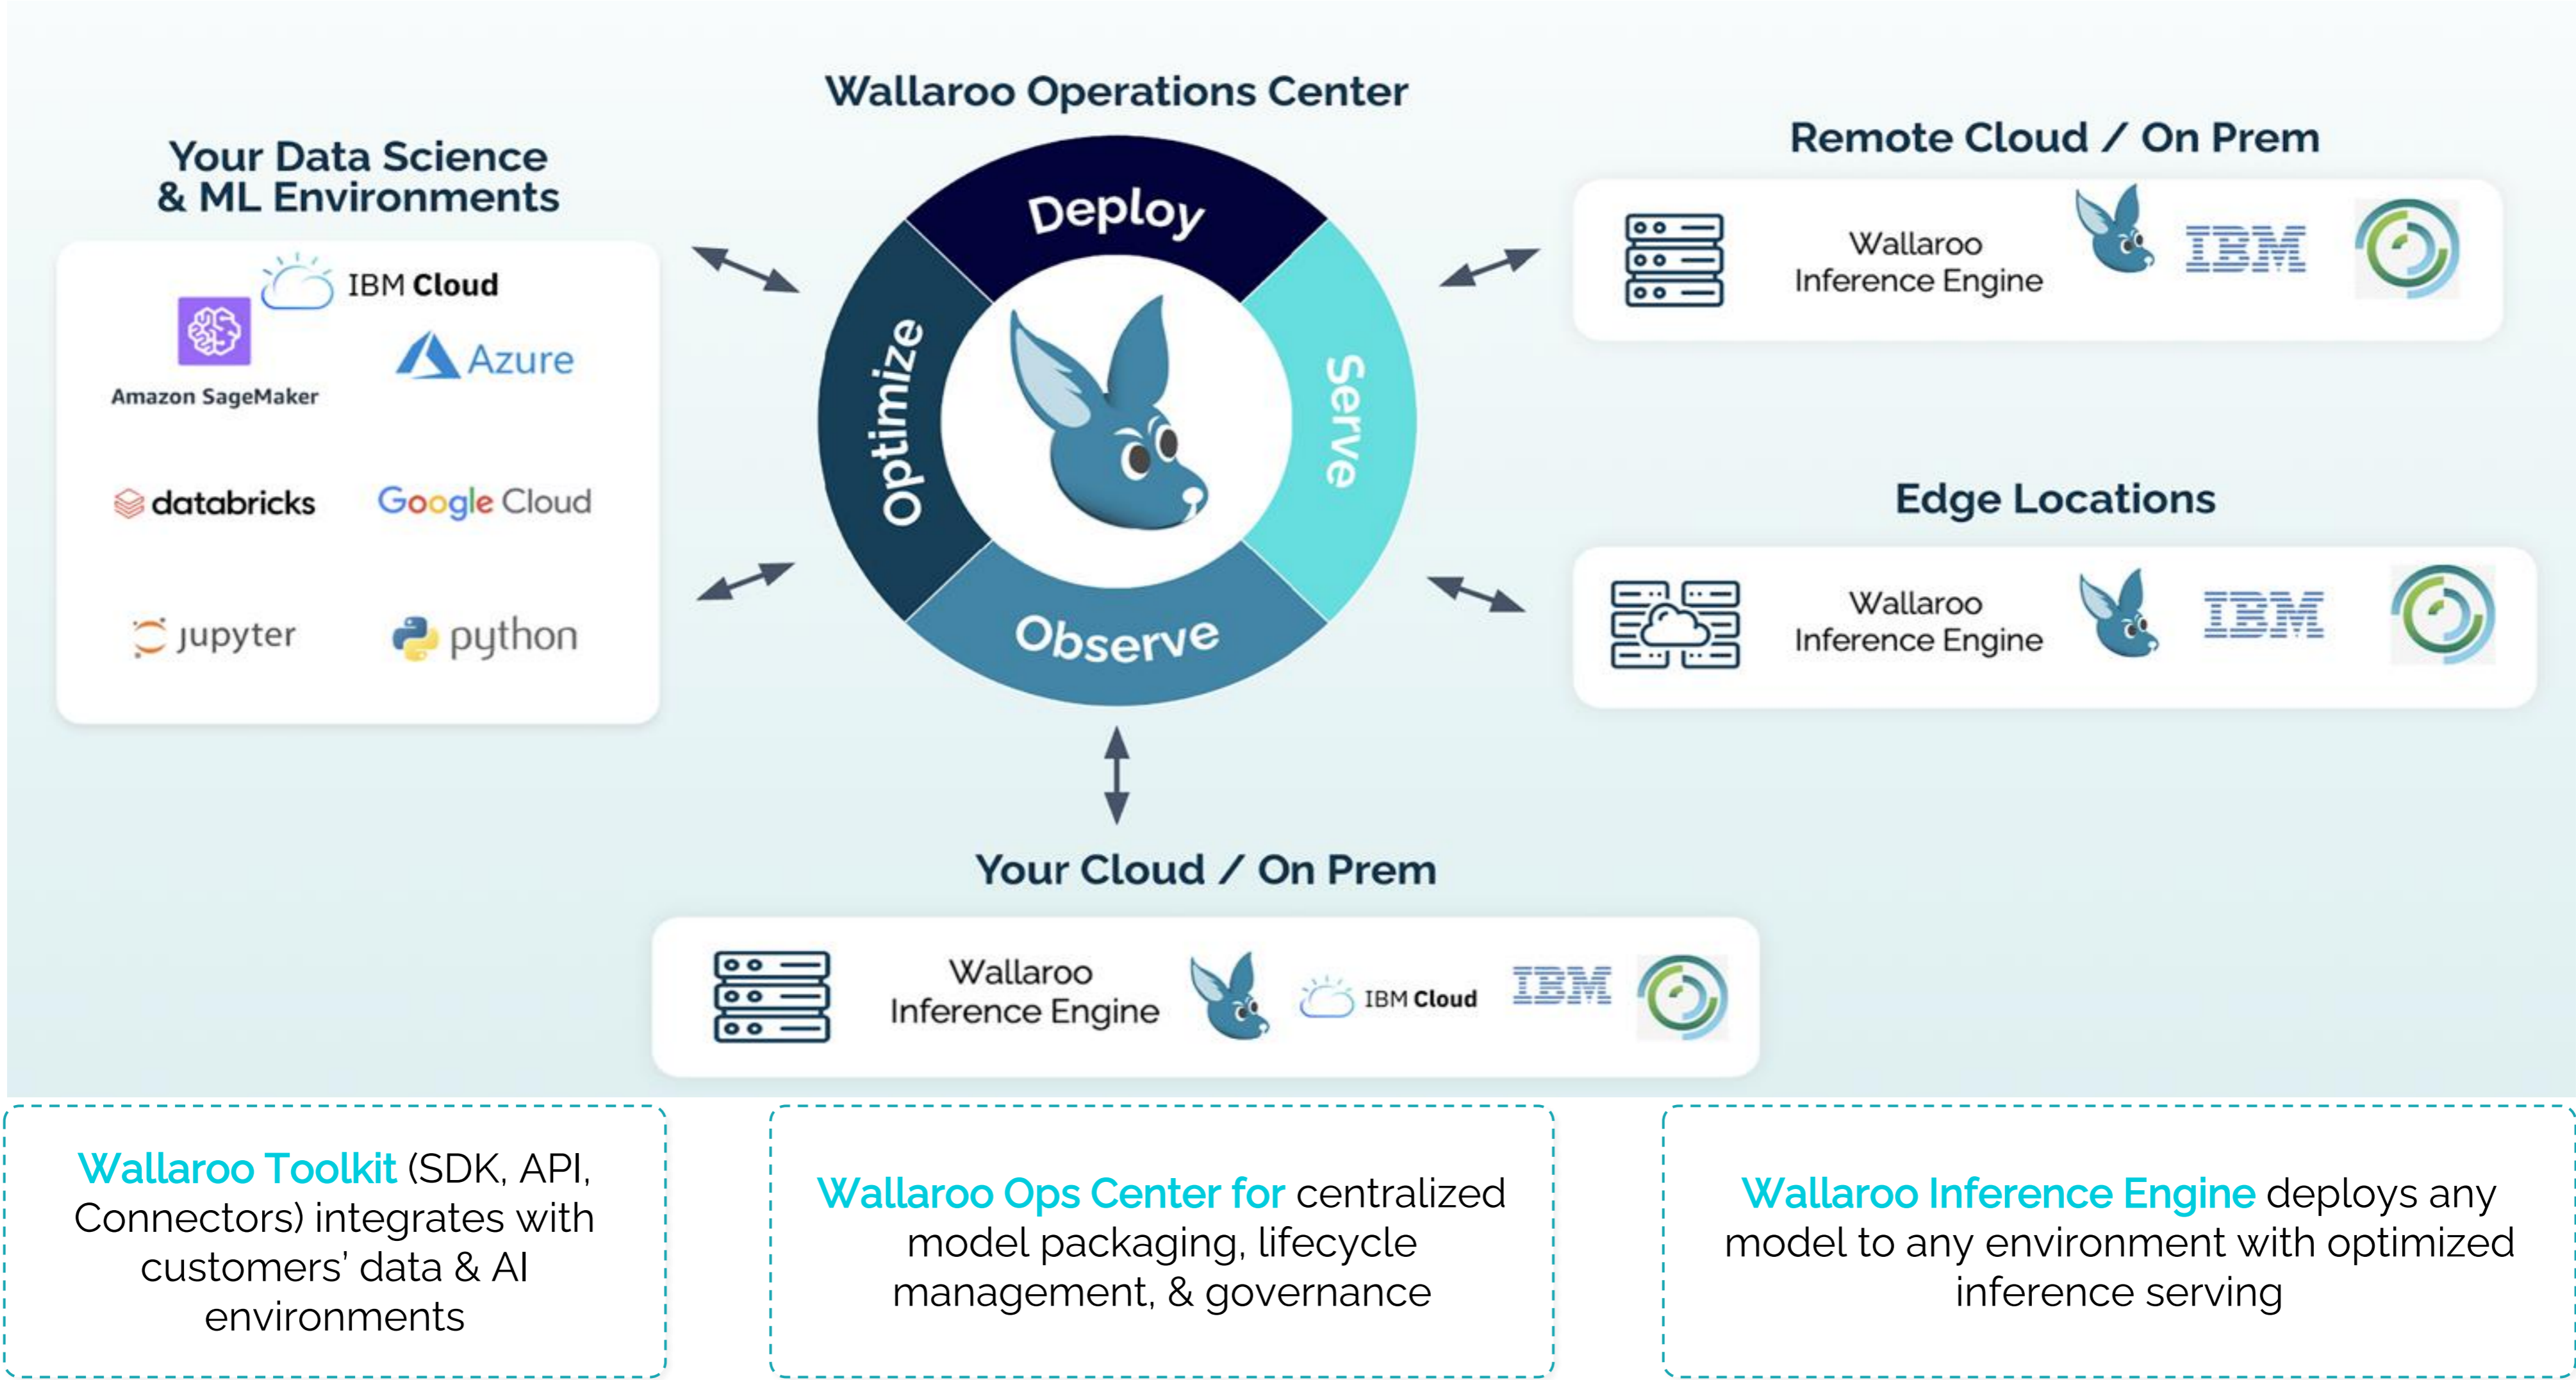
Wallaroo Operations Center

Your Data Science & ML Environments

IBM Cloud

Amazon SageMaker

Azure

databricks

Google Cloud

jupyter

python

Deploy

Optimize

Serve

Observe

Remote Cloud / On Prem

Wallaroo Inference Engine

IBM

Edge Locations

Wallaroo Inference Engine

IBM

Your Cloud / On Prem

Wallaroo Inference Engine

IBM Cloud

IBM

Wallaroo Toolkit (SDK, API, Connectors) integrates with customers' data & AI environments

Wallaroo Ops Center for centralized model packaging, lifecycle management, & governance

Wallaroo Inference Engine deploys any model to any environment with optimized inference serving